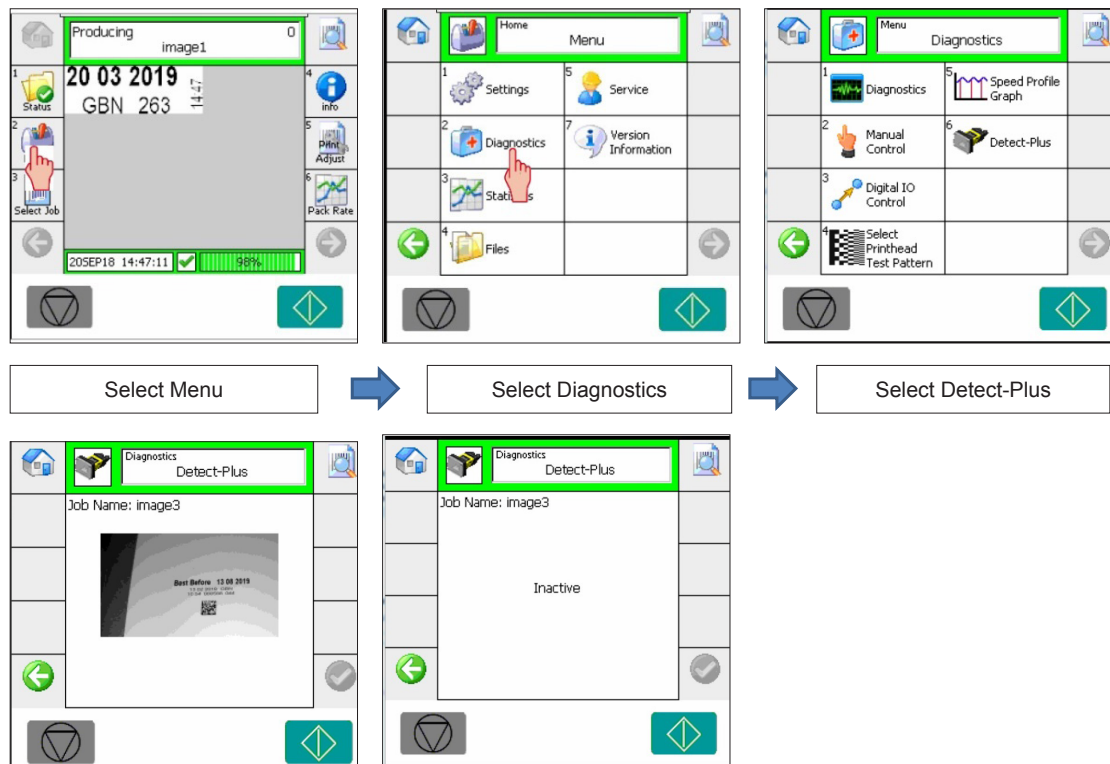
Producing 0
image1

1 Status

2

3 Select Job

4 info

5 Print Adjust

6 Pack Rate

20 03 2019
GBN 263 14:47

20SEP18 14:47:11 98%

Home
Menu

1 Settings

2 Diagnostics

3 Statistics

4 Files

5 Service

7 Version Information

Menu
Diagnostics

1 Diagnostics

2 Manual Control

3 Digital IO Control

4 Select Printhead Test Pattern

5 Speed Profile Graph

6 Detect-Plus

Select Menu

Select Diagnostics

Select Detect-Plus

Diagnostics
Detect-Plus

Job Name: image3

Best Before 13 08 2019

Diagnostics
Detect-Plus

Job Name: image3

Inactive